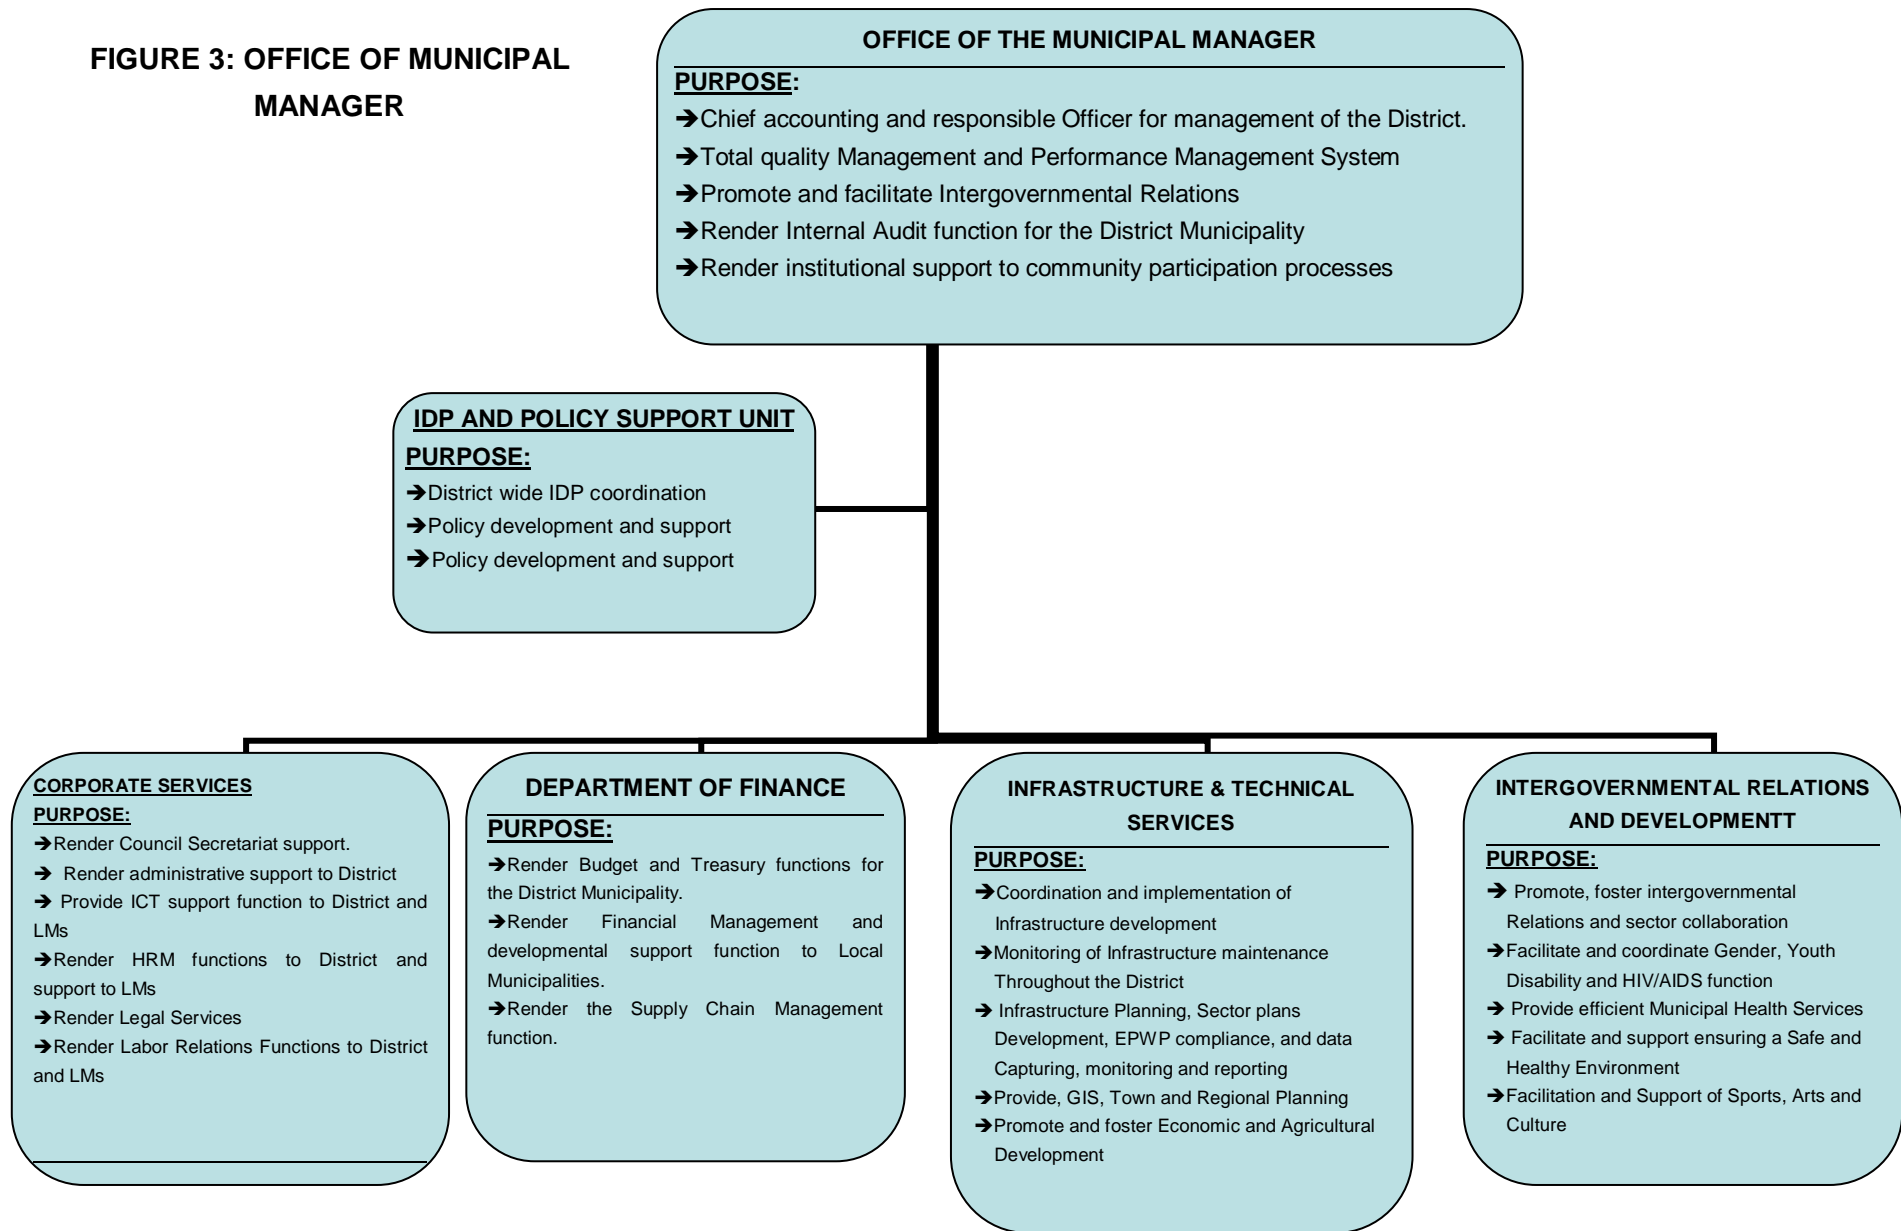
FIGURE 3: OFFICE OF MUNICIPAL MANAGER

OFFICE OF THE MUNICIPAL MANAGER

PURPOSE:

➔Chief accounting and responsible Officer for management of the District.

➔Total quality Management and Performance Management System

➔Promote and facilitate Intergovernmental Relations

➔Render Internal Audit function for the District Municipality

➔Render institutional support to community participation processes

IDP AND POLICY SUPPORT UNIT

PURPOSE:

➔District wide IDP coordination

➔Policy development and support

➔Policy development and support

CORPORATE SERVICES

PURPOSE:

➔Render Council Secretariat support.

➔ Render administrative support to District

➔ Provide ICT support function to District and LMs

➔Render HRM functions to District and support to LMs

➔Render Legal Services

➔Render Labor Relations Functions to District and LMs

DEPARTMENT OF FINANCE

PURPOSE:

➔Render Budget and Treasury functions for the District Municipality.

➔Render Financial Management and developmental support function to Local Municipalities.

➔Render the Supply Chain Management function.

INFRASTRUCTURE & TECHNICAL SERVICES

PURPOSE:

➔Coordination and implementation of Infrastructure development

➔Monitoring of Infrastructure maintenance Throughout the District

➔ Infrastructure Planning, Sector plans Development, EPWP compliance, and data Capturing, monitoring and reporting

➔Provide, GIS, Town and Regional Planning

➔Promote and foster Economic and Agricultural Development

INTERGOVERNMENTAL RELATIONS AND DEVELOPMENTT

PURPOSE:

➔ Promote, foster intergovernmental Relations and sector collaboration

➔Facilitate and coordinate Gender, Youth Disability and HIV/AIDS function

➔ Provide efficient Municipal Health Services

➔ Facilitate and support ensuring a Safe and Healthy Environment

➔Facilitation and Support of Sports, Arts and Culture